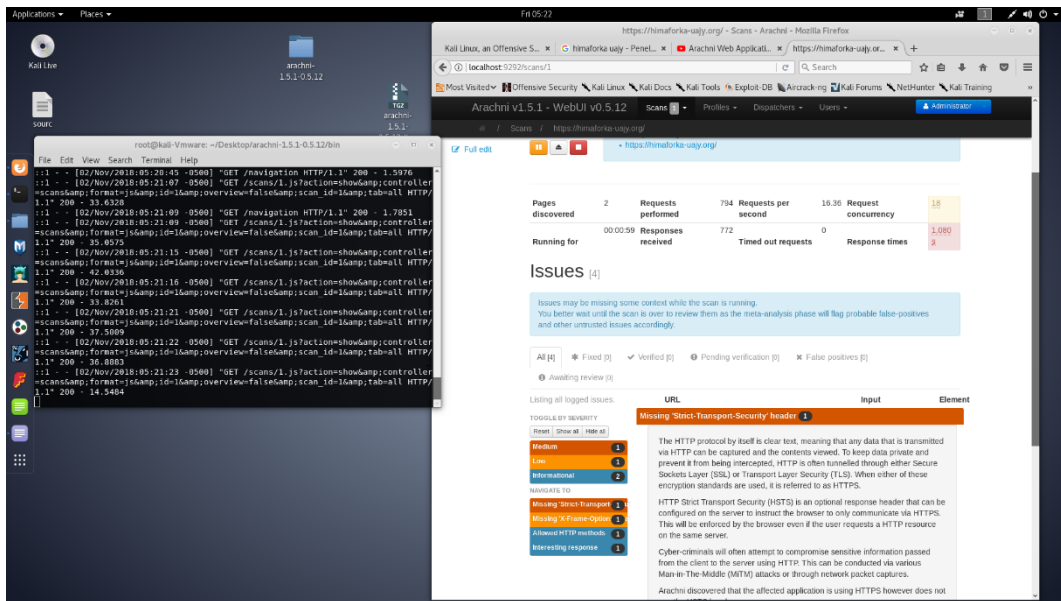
Applications ▾ Places ▾ Fri 05:22

Kali Live

arachni-1.5.1-0.5.12

sourc

TGZ arachni-1.5.1-

root@kali-Vmware: ~/Desktop/arachni-1.5.1-0.5.12/bin

File Edit View Search Terminal Help

::1 - - [02/Nov/2018:05:20:45 -0500] "GET /navigation HTTP/1.1" 200 - 1.5976
::1 - - [02/Nov/2018:05:21:07 -0500] "GET /scans/1.js?action=show&amp;controller=scans&amp;format=js&amp;id=1&amp;overview=false&amp;scan_id=1&amp;tab=all HTTP/1.1" 200 - 33.6328
::1 - - [02/Nov/2018:05:21:09 -0500] "GET /navigation HTTP/1.1" 200 - 1.7051
::1 - - [02/Nov/2018:05:21:09 -0500] "GET /scans/1.js?action=show&amp;controller=scans&amp;format=js&amp;id=1&amp;overview=false&amp;scan_id=1&amp;tab=all HTTP/1.1" 200 - 35.0575
::1 - - [02/Nov/2018:05:21:15 -0500] "GET /scans/1.js?action=show&amp;controller=scans&amp;format=js&amp;id=1&amp;overview=false&amp;scan_id=1&amp;tab=all HTTP/1.1" 200 - 42.0336
::1 - - [02/Nov/2018:05:21:16 -0500] "GET /scans/1.js?action=show&amp;controller=scans&amp;format=js&amp;id=1&amp;overview=false&amp;scan_id=1&amp;tab=all HTTP/1.1" 200 - 33.8261
::1 - - [02/Nov/2018:05:21:21 -0500] "GET /scans/1.js?action=show&amp;controller=scans&amp;format=js&amp;id=1&amp;overview=false&amp;scan_id=1&amp;tab=all HTTP/1.1" 200 - 37.5009
::1 - - [02/Nov/2018:05:21:22 -0500] "GET /scans/1.js?action=show&amp;controller=scans&amp;format=js&amp;id=1&amp;overview=false&amp;scan_id=1&amp;tab=all HTTP/1.1" 200 - 36.8803
::1 - - [02/Nov/2018:05:21:23 -0500] "GET /scans/1.js?action=show&amp;controller=scans&amp;format=js&amp;id=1&amp;overview=false&amp;scan_id=1&amp;tab=all HTTP/1.1" 200 - 14.5484

https://himaforka-uajy.org/ - Scans - Arachni - Mozilla Firefox

Kali Linux, an Offensive S... × | G himaforka uajy - Penel... × | Arachni Web Applicati... × | https://himaforka-uajy.or... × | +

localhost:9292/scans/1 | Search

Most Visited▾ Offensive Security Kali Linux Kali Docs Kali Tools Exploit-DB Aircrack-ng Kali Forums NetHunter Kali Training

Arachni v1.5.1 - WebUI v0.5.12 Scans 1 ▾ Profiles ▾ Dispatchers ▾ Users ▾ Administrator

/ Scans / https://himaforka-uajy.org/

Full edit

• https://himaforka-uajy.org/

| Pages discovered | 2 | Requests performed | 794 | Requests per second | 16.36 | Request concurrency | 18 |
|---|---|---|---|---|---|---|---|
| Running for | 00:00:59 | Responses received | 772 | Timed out requests | 0 | Response times | 1.080 s |

Issues [4]

Issues may be missing some context while the scan is running.
You better wait until the scan is over to review them as the meta-analysis phase will flag probable false-positives and other untrusted issues accordingly.

All [4] Fixed [0] Verified [0] Pending verification [0] False positives [0]
Awaiting review [0]

Listing all logged issues.

URL Input Element

TOGGLE BY SEVERITY
Reset Show all Hide all
Medium 1
Low 1
Informational 2
NAVIGATE TO
Missing 'Strict-Transport 1
Missing 'X-Frame-Option 1
Allowed HTTP methods 1
Interesting response 1

Missing 'Strict-Transport-Security' header 1

The HTTP protocol by itself is clear text, meaning that any data that is transmitted via HTTP can be captured and the contents viewed. To keep data private and prevent it from being intercepted, HTTP is often tunnelled through either Secure Sockets Layer (SSL) or Transport Layer Security (TLS). When either of these encryption standards are used, it is referred to as HTTPS.

HTTP Strict Transport Security (HSTS) is an optional response header that can be configured on the server to instruct the browser to only communicate via HTTPS. This will be enforced by the browser even if the user requests a HTTP resource on the same server.

Cyber-criminals will often attempt to compromise sensitive information passed from the client to the server using HTTP. This can be conducted via various Man-in-The-Middle (MITM) attacks or through network packet captures.

Arachni discovered that the affected application is using HTTPS however does not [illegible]